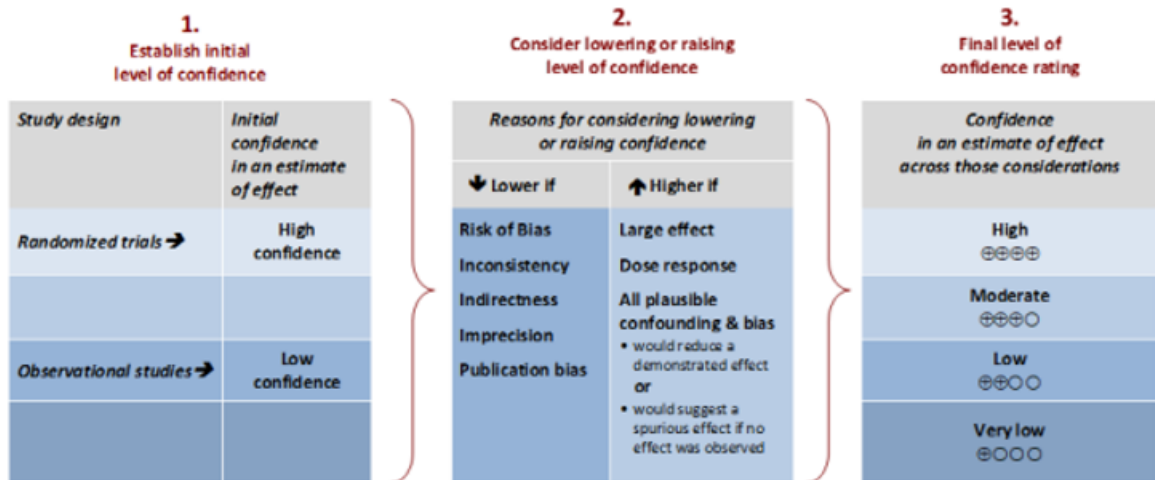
1.
Establish initial level of confidence

| Study design | Initial confidence in an estimate of effect |
|---|---|
| Randomized trials ➔ | High confidence |
| | |
| Observational studies ➔ | Low confidence |
| | |

2.
Consider lowering or raising level of confidence

| Reasons for considering lowering or raising confidence | |
|---|---|
| ⬇ Lower if | ⬆ Higher if |
| Risk of Bias<br>Inconsistency<br>Indirectness<br>Imprecision<br>Publication bias | Large effect<br>Dose response<br>All plausible confounding & bias<br>• would reduce a demonstrated effect<br>or<br>• would suggest a spurious effect if no effect was observed |

3.
Final level of confidence rating

| Confidence in an estimate of effect across those considerations |
|---|
| High ⊕⊕⊕⊕ |
| Moderate ⊕⊕⊕○ |
| Low ⊕⊕○○ |
| Very low ⊕○○○ |